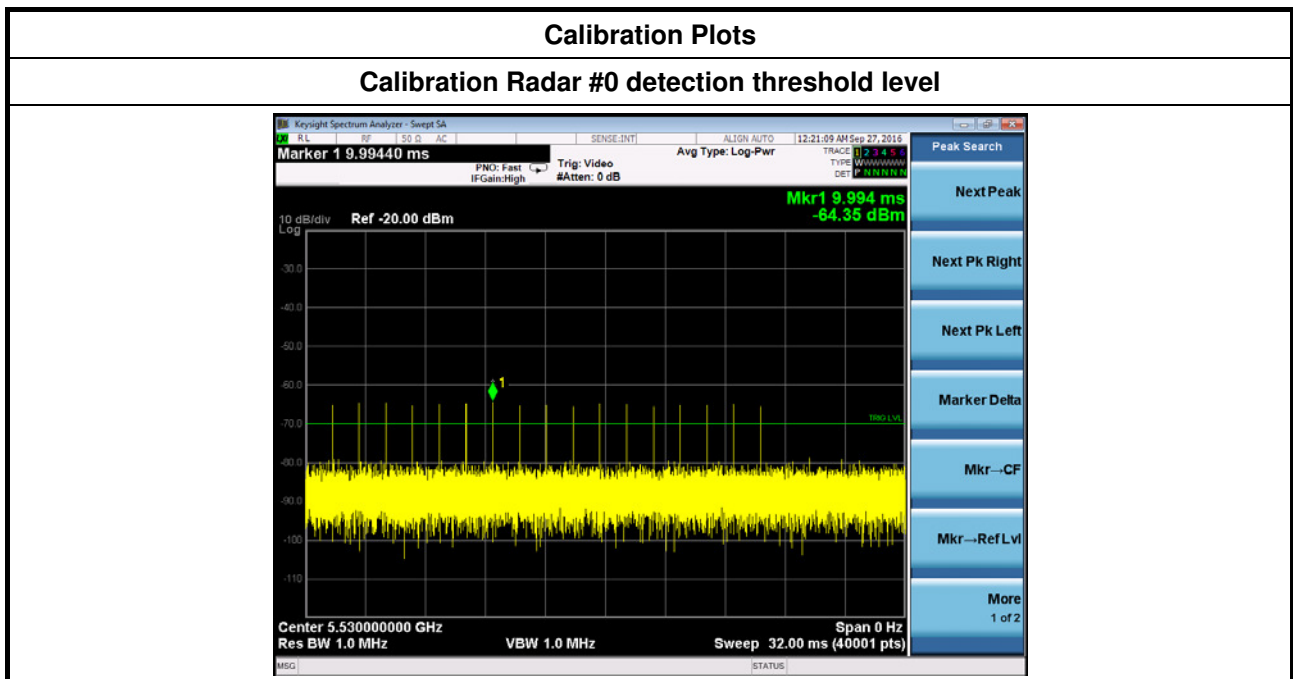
Calibration Plots

Calibration Radar #0 detection threshold level

Keysight Spectrum Analyzer - Swept SA

RL RF 50 Ω AC SENSE:INT ALIGN AUTO 12:21:09 AM Sep 27, 2016

Marker 1 9.99440 ms

PNO: Fast IFGain:High

Trig: Video #Atten: 0 dB

Avg Type: Log-Pwr

TRACE 1 2 3 4 5 6 TYPE WWWWWW DET P N N N N N

Mkr1 9.994 ms -64.35 dBm

10 dB/div Log Ref -20.00 dBm

-30.0

-40.0

-50.0

-60.0

-70.0

-80.0

-90.0

-100

-110

1

TRIG LVL

Center 5.530000000 GHz Span 0 Hz

Res BW 1.0 MHz VBW 1.0 MHz Sweep 32.00 ms (40001 pts)

MSG STATUS

Peak Search

Next Peak

Next Pk Right

Next Pk Left

Marker Delta

Mkr→CF

Mkr→Ref Lvl

More 1 of 2